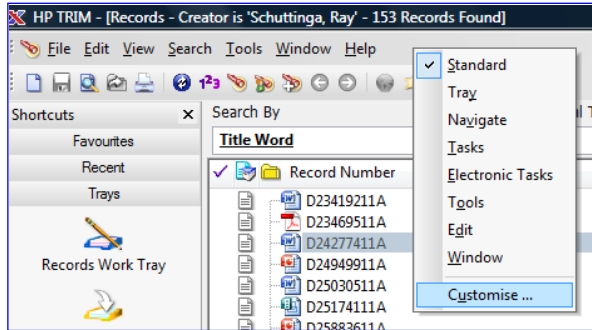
HP TRIM - [Records - Creator is 'Schuttinga, Ray' - 153 Records Found]

File Edit View Search Tools Window Help

Shortcuts ×
Favourites
Recent
Trays
Records Work Tray

Search By
Title Word

Record Number
D23419211A
D23469511A
D24277411A
D24949911A
D25030511A
D25174111A
D25883611A

✓ Standard
Tray
Navigate
Tasks
Electronic Tasks
Tools
Edit
Window
Customise ...